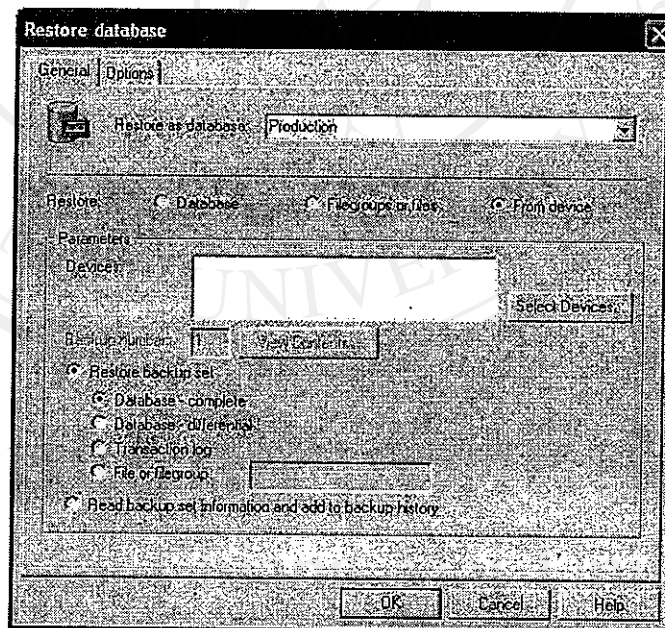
Restore database

General | Options

Restore as database: Production

Restore: Database Filegroups or files From device

Parameters

Devices:

Select Devices...

Backup number: 1 View Contents...

Restore backup set

Database - complete

Database - differential

Transaction log

File or filegroup

Read backup set information and add to backup history

OK Cancel Help